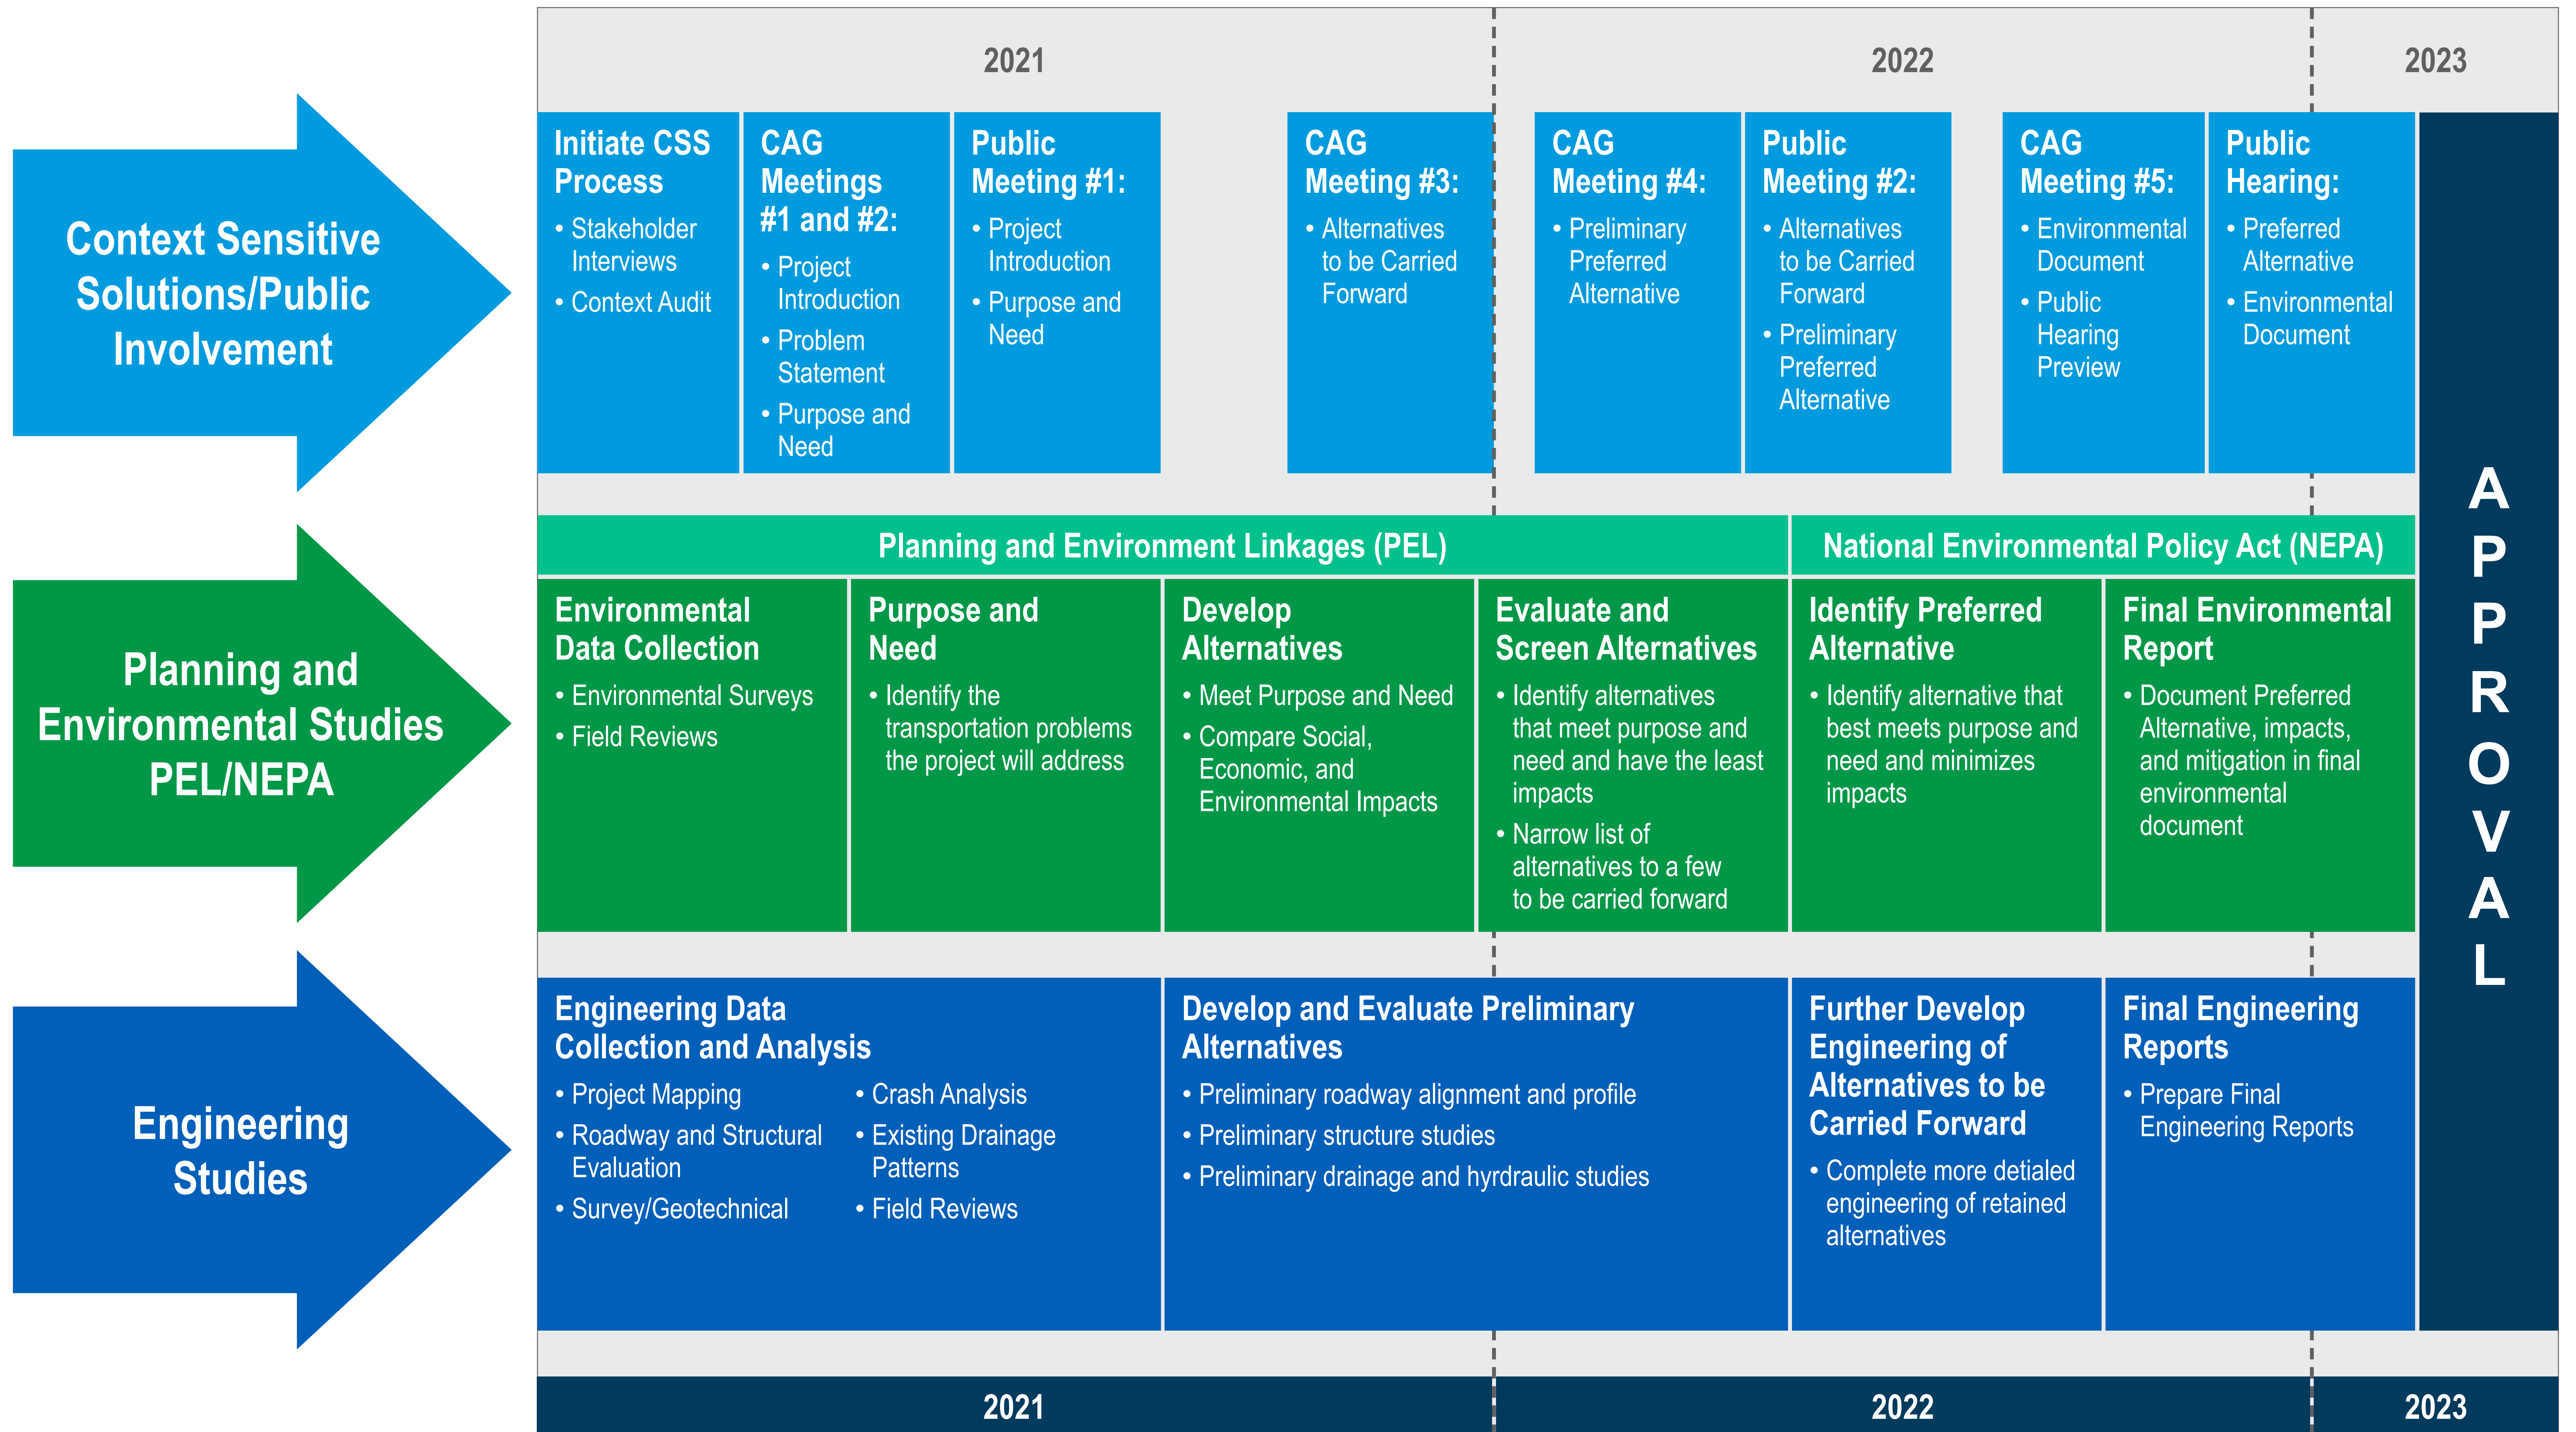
Context Sensitive Solutions/Public Involvement

Planning and Environmental Studies PEL/NEPA

Engineering Studies

2021

2022

2023

Initiate CSS Process
• Stakeholder Interviews
• Context Audit

CAG Meetings #1 and #2:
• Project Introduction
• Problem Statement
• Purpose and Need

Public Meeting #1:
• Project Introduction
• Purpose and Need

CAG Meeting #3:
• Alternatives to be Carried Forward

CAG Meeting #4:
• Preliminary Preferred Alternative

Public Meeting #2:
• Alternatives to be Carried Forward
• Preliminary Preferred Alternative

CAG Meeting #5:
• Environmental Document
• Public Hearing Preview

Public Hearing:
• Preferred Alternative
• Environmental Document

Planning and Environment Linkages (PEL)

National Environmental Policy Act (NEPA)

Environmental Data Collection
• Environmental Surveys
• Field Reviews

Purpose and Need
• Identify the transportation problems the project will address

Develop Alternatives
• Meet Purpose and Need
• Compare Social, Economic, and Environmental Impacts

Evaluate and Screen Alternatives
• Identify alternatives that meet purpose and need and have the least impacts
• Narrow list of alternatives to a few to be carried forward

Identify Preferred Alternative
• Identify alternative that best meets purpose and need and minimizes impacts

Final Environmental Report
• Document Preferred Alternative, impacts, and mitigation in final environmental document

Engineering Data Collection and Analysis
• Project Mapping
• Roadway and Structural Evaluation
• Survey/Geotechnical
• Crash Analysis
• Existing Drainage Patterns
• Field Reviews

Develop and Evaluate Preliminary Alternatives
• Preliminary roadway alignment and profile
• Preliminary structure studies
• Preliminary drainage and hyrdraulic studies

Further Develop Engineering of Alternatives to be Carried Forward
• Complete more detialed engineering of retained alternatives

Final Engineering Reports
• Prepare Final Engineering Reports

APPROVAL

2021

2022

2023